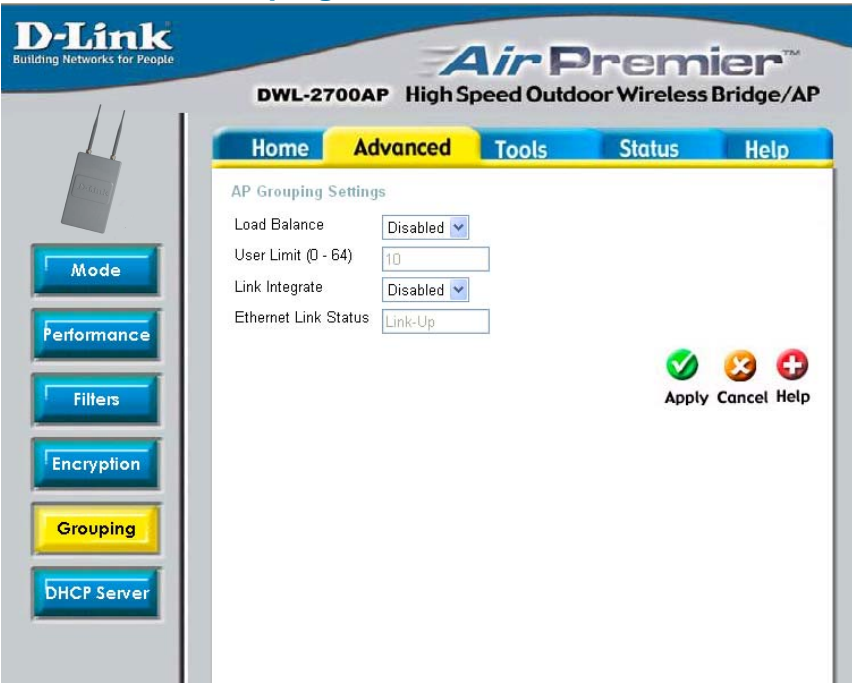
D-Link
Building Networks for People

Air Premier™
DWL-2700AP High Speed Outdoor Wireless Bridge/AP

Home
Advanced
Tools
Status
Help

Mode
Performance
Filters
Encryption
Grouping
DHCP Server

AP Grouping Settings

Load Balance Disabled
User Limit (0 - 64) 10
Link Integrate Disabled
Ethernet Link Status Link-Up

Apply Cancel Help